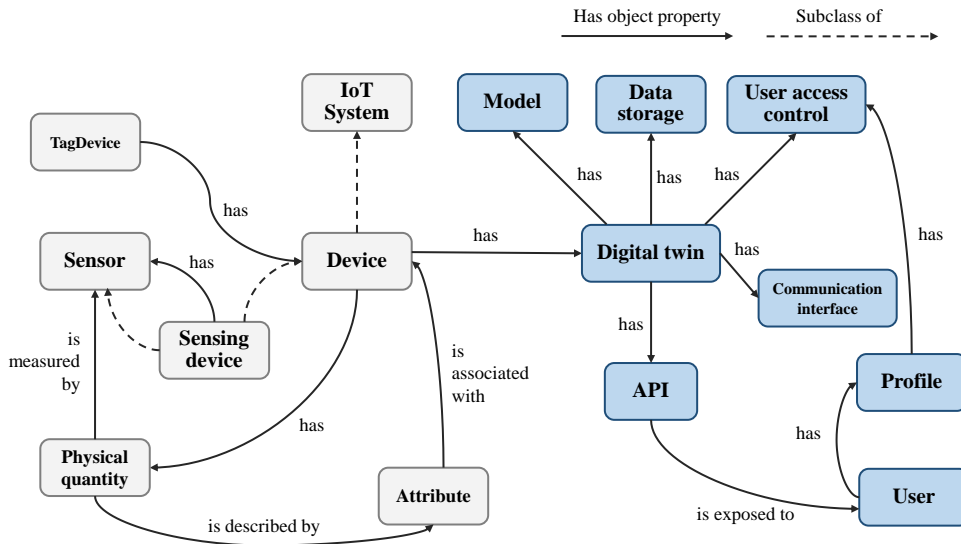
Has object property

Subclass of

IoT System

Model

Data storage

User access control

TagDevice

has

has

has

has

has

has

Sensor

has

Device

Digital twin

has

Communication interface

Sensing device

is measured by

is associated with

has

API

Profile

has

has

Physical quantity

Attribute

User

is described by

is exposed to